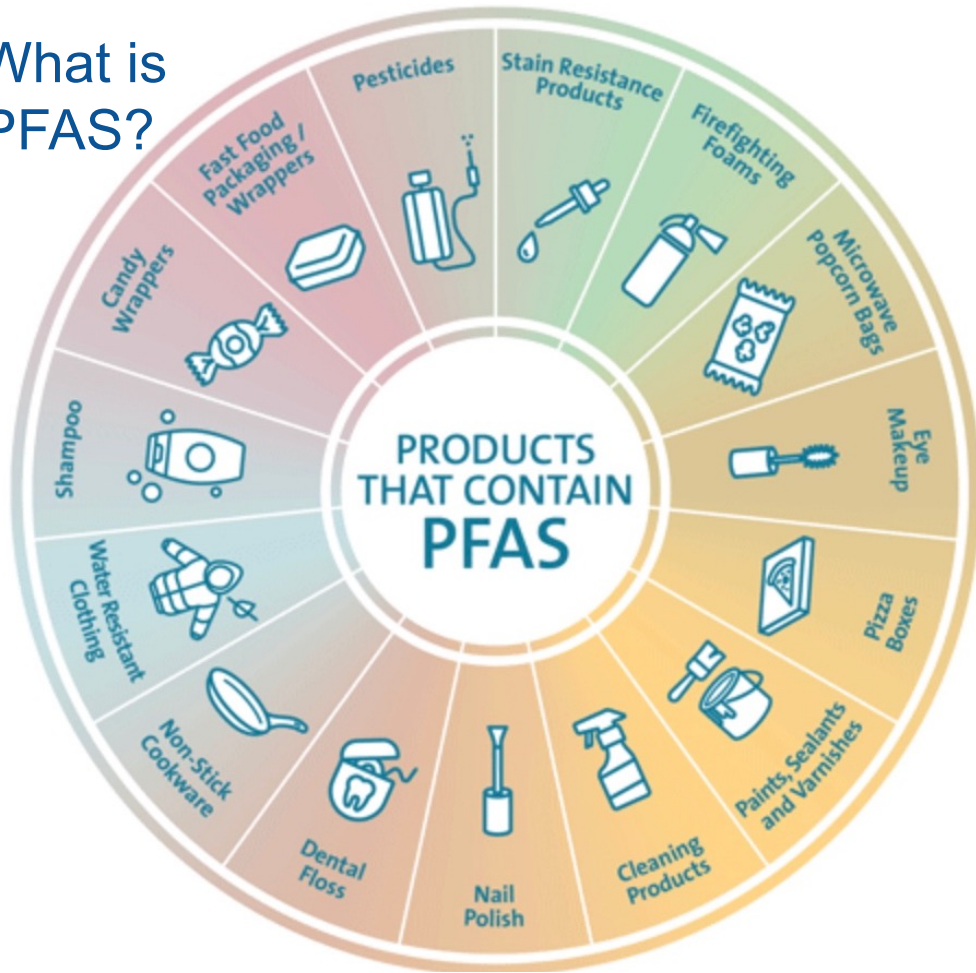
What is PFAS?

Pesticides

Stain Resistance Products

Firefighting Foams

Microwave Popcorn Bags

Eye Makeup

Pizza Boxes

Paints, Sealants and Varnishes

Cleaning Products

Nail Polish

Dental Floss

Non-Stick Cookware

Water Resistant Clothing

Shampoo

Candy Wrappers

Fast Food Packaging / Wrappers

PRODUCTS THAT CONTAIN PFAS